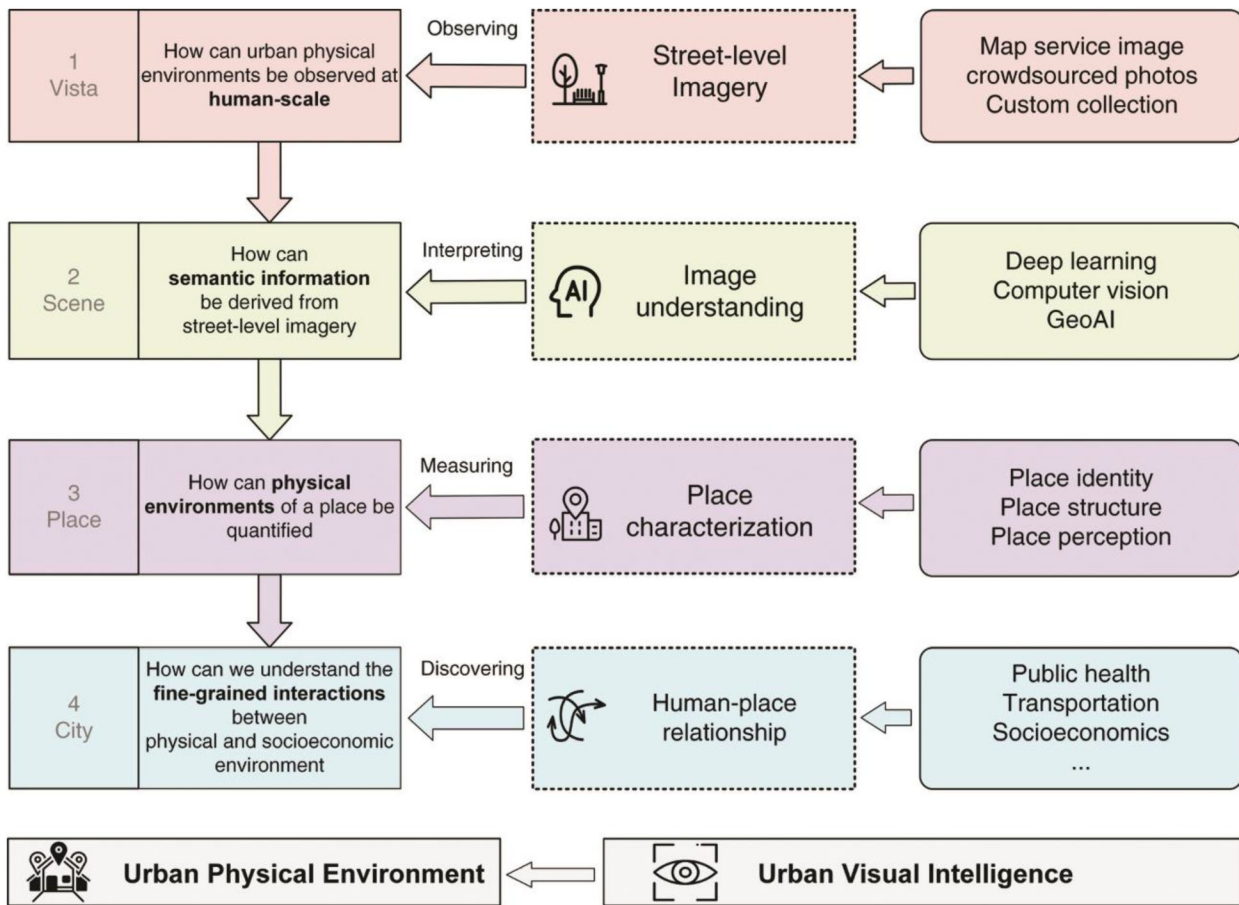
1
Vista

How can urban physical environments be observed at **human-scale**

Observing

Street-level Imagery

Map service image
crowdsourced photos
Custom collection

2
Scene

How can **semantic information** be derived from street-level imagery

Interpreting

AI

Image understanding

Deep learning
Computer vision
GeoAI

3
Place

How can **physical environments** of a place be quantified

Measuring

Place characterization

Place identity
Place structure
Place perception

4
City

How can we understand the **fine-grained interactions** between physical and socioeconomic environment

Discovering

Human-place relationship

Public health
Transportation
Socioeconomics
...

**Urban Physical Environment**

**Urban Visual Intelligence**